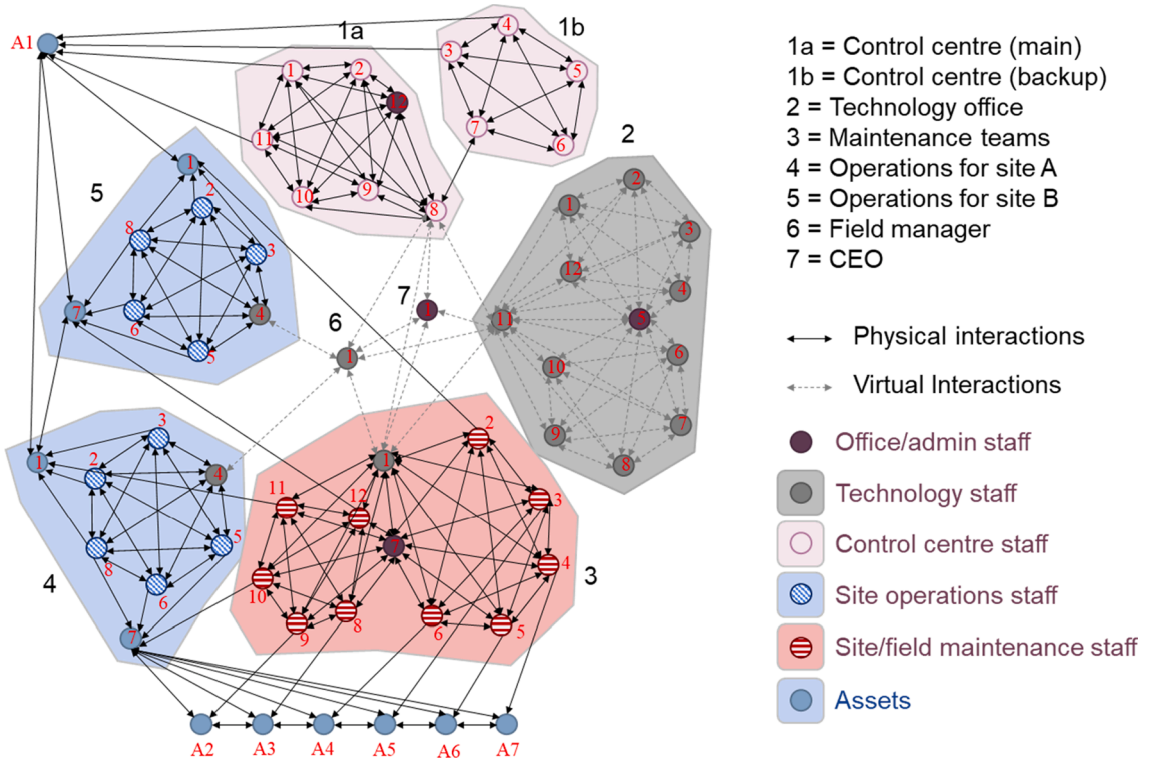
A1
1a
1b
1
2
12
11
10
9
8
4
3
5
7
6
2
1
2
3
12
4
11
5
6
10
7
9
8
5
1
2
8
3
7
4
6
5
7
1
6
1
4
3
1
2
4
8
5
6
7
2
1
11
12
3
7
4
10
6
5
9
8
3
A2
A3
A4
A5
A6
A7

1a = Control centre (main)
1b = Control centre (backup)
2 = Technology office
3 = Maintenance teams
4 = Operations for site A
5 = Operations for site B
6 = Field manager
7 = CEO

Physical interactions
Virtual Interactions

Office/admin staff
Technology staff
Control centre staff
Site operations staff
Site/field maintenance staff
Assets